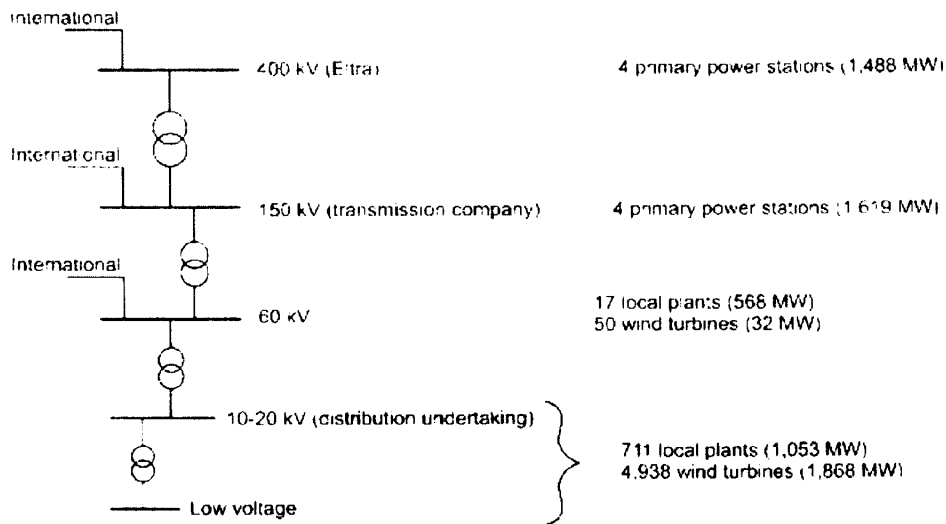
International

400 kV (Eltra)

4 primary power stations (1,488 MW)

International

150 kV (transmission company)

4 primary power stations (1,619 MW)

International

60 kV

17 local plants (568 MW)
50 wind turbines (32 MW)

10-20 kV (distribution undertaking)

711 local plants (1,053 MW)
4,938 wind turbines (1,868 MW)

Low voltage